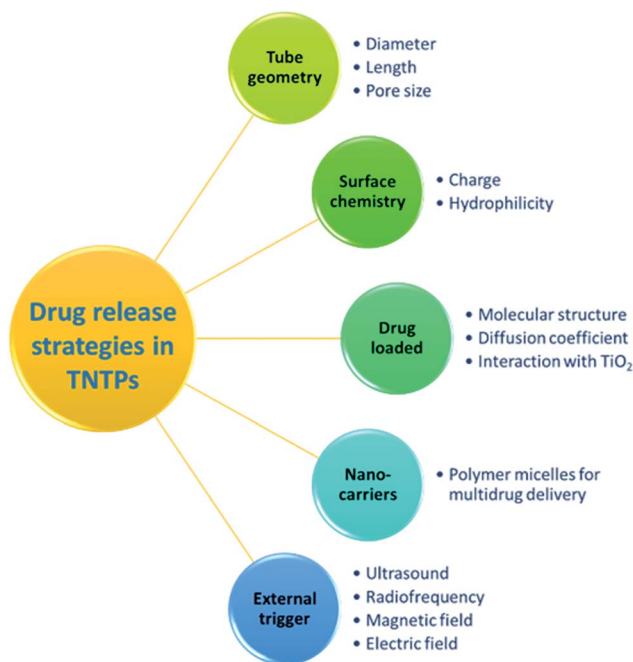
Drug release strategies in TNTPs

Tube geometry
• Diameter
• Length
• Pore size

Surface chemistry
• Charge
• Hydrophilicity

Drug loaded
• Molecular structure
• Diffusion coefficient
• Interaction with $TiO_2$

Nano-carriers
• Polymer micelles for multidrug delivery

External trigger
• Ultrasound
• Radiofrequency
• Magnetic field
• Electric field